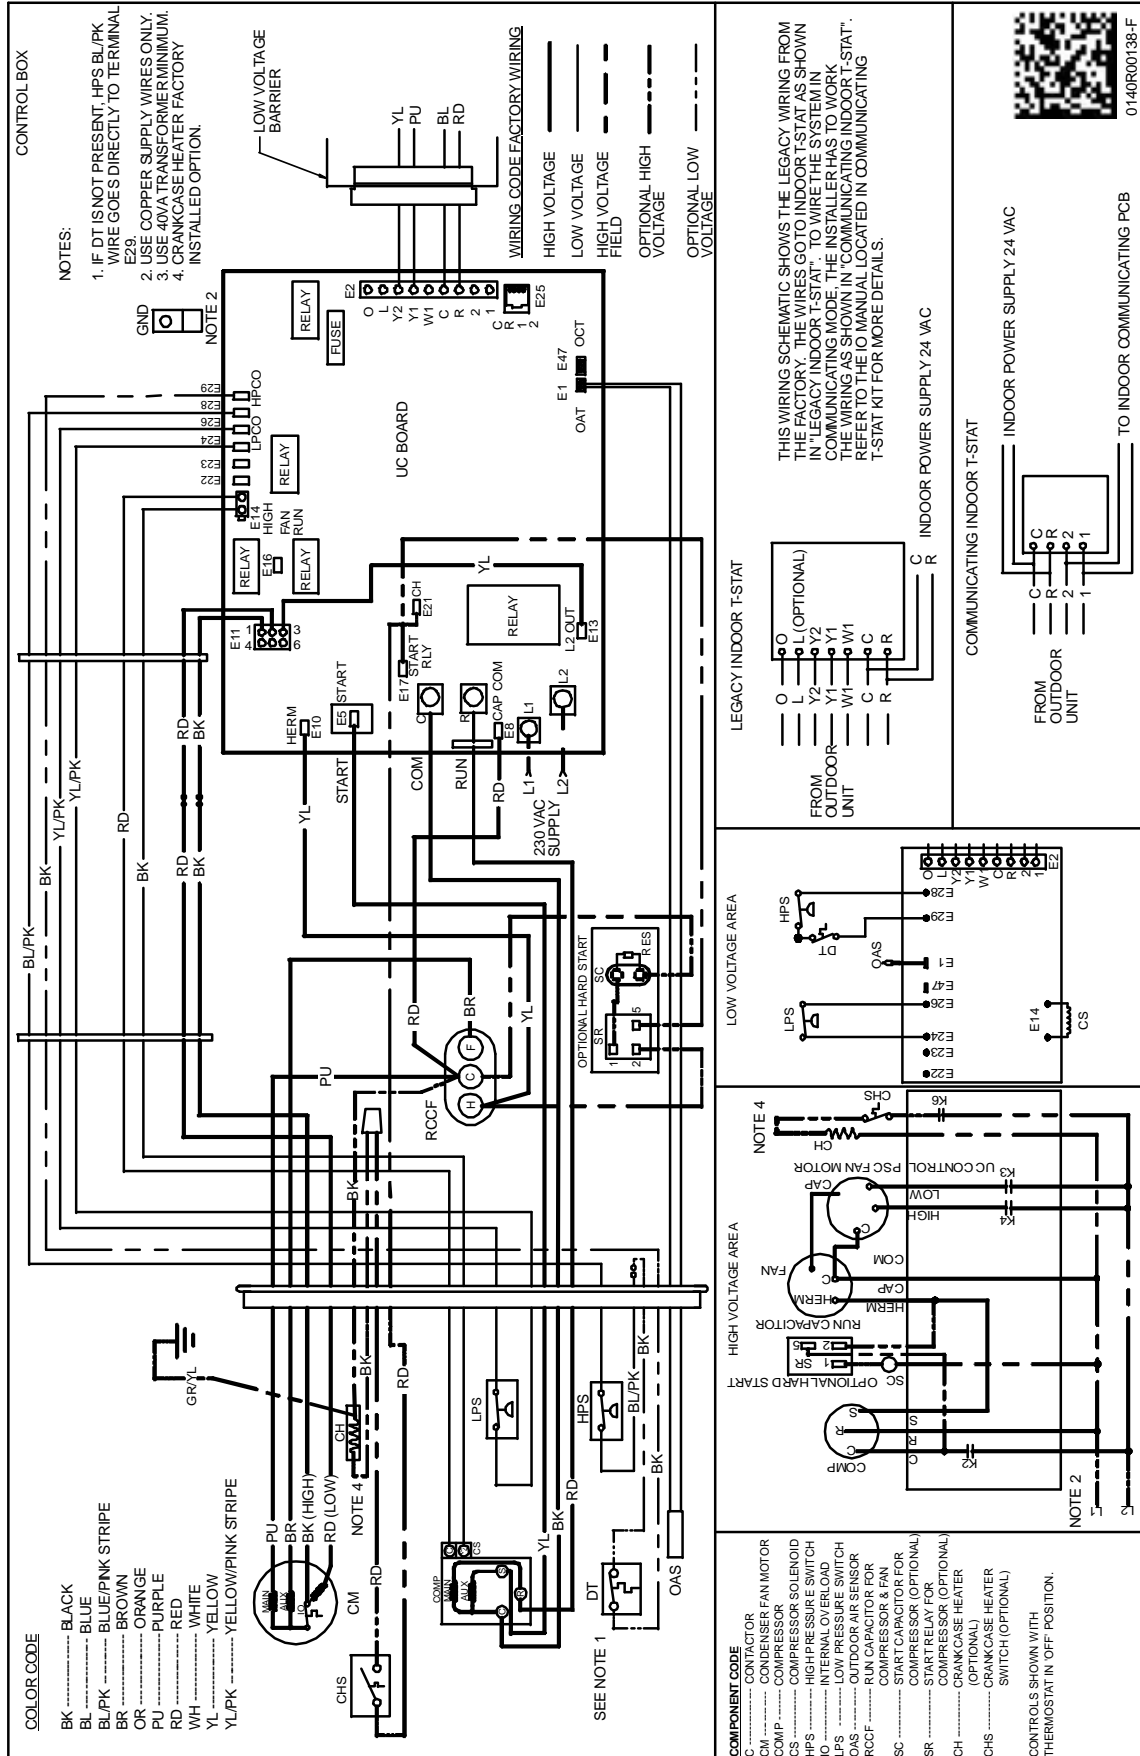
CONTROL BOX

NOTES:
1. IF DT IS NOT PRESENT, HPS BL/PK WIRE GOES DIRECTLY TO TERMINAL E29.
2. USE COPPER SUPPLY WIRES ONLY.
3. USE 40VA TRANSFORMER MINIMUM.
4. CRANKCASE HEATER FACTORY INSTALLED OPTION.

LOW VOLTAGE BARRIER

YL PU BL RD

WIRING CODE FACTORY WIRING
HIGH VOLTAGE
LOW VOLTAGE
HIGH VOLTAGE FIELD
OPTIONAL HIGH VOLTAGE
OPTIONAL LOW VOLTAGE

THIS WIRING SCHEMATIC SHOWS THE LEGACY WIRING FROM THE FACTORY. THE WIRES GO TO INDOOR T-STAT AS SHOWN IN "LEGACY INDOOR T-STAT". TO WIRE THE SYSTEM IN COMMUNICATING MODE, THE INSTALLER HAS TO WORK THE WIRING AS SHOWN IN "COMMUNICATING INDOOR T-STAT". REFER TO THE IO MANUAL LOCATED IN COMMUNICATING T-STAT KIT FOR MORE DETAILS.

0140R00138-F

GND NOTE 2
RELAY FUSE
E2 O L Y2 Y1 W1 C R 2 1
C R 1 2 E25
E1 E47 OAT OCT
E29 E28 HPCO E26 E24 LPCO E23 E22 RELAY
UC BOARD
E14 HIGH FAN RUN RELAY E16 RELAY
E11 3 6 CH E21 YL
START RLY E17 RELAY L2 OUT E13
START E5 HERM E10 C R CAP COM E8 L1 L2
BL/PK BK YL/PK RD BK RD BK RD BK
YL START COM RUN RD L1 L2 230 VAC SUPPLY

LEGACY INDOOR T-STAT
FROM OUTDOOR UNIT
O L Y2 Y1 W1 C R
O L (OPTIONAL) Y2 Y1 W1 C R
INDOOR POWER SUPPLY 24 VAC C R

COMMUNICATING INDOOR T-STAT
FROM OUTDOOR UNIT
C R 2 1
C R 2 1
INDOOR POWER SUPPLY 24 VAC
TO INDOOR COMMUNICATING PCB

LOW VOLTAGE AREA
HPS DT OAS LPS E14 CS
E28 E29 E1 E47 E26 E24 E23 E22
O L Y2 W1 C R 2 1 E2

OPTIONAL HARD START
SR SC RES 1 2 5
RD BR YL PU
RCCF C F H

HIGH VOLTAGE AREA
NOTE 4 CHS CH K6
UC CONTROL PSC FAN MOTOR K3 K4 CAP LOW HIGH C
FAN COM CAP C HERM HERM
RUN CAPACITOR
OPTIONAL HARD START SC SR 1 2 5
COMP C R S S R C K2
NOTE 2 L1 L2

COLOR CODE
BK ---------- BLACK
BL ---------- BLUE
BL/PK ------- BLUE/PINK STRIPE
BR ---------- BROWN
OR ---------- ORANGE
PU ---------- PURPLE
RD ---------- RED
WH ---------- WHITE
YL ---------- YELLOW
YL/PK ------- YELLOW/PINK STRIPE

GR/YL
CM MAIN AUX PU BR BK (HIGH) RD (LOW) NOTE 4 CH BK RD
CHS
COMP MAIN AUX CS YL BK RD
SEE NOTE 1 DT OAS
LPS HPS BL/PK BK BK

COMPONENT CODE
C ---------- CONTACTOR
CM --------- CONDENSER FAN MOTOR
COMP ------- COMPRESSOR
CS --------- COMPRESSOR SOLENOID
HPS -------- HIGH PRESSURE SWITCH
IO --------- INTERNAL OVERLOAD
LPS -------- LOW PRESSURE SWITCH
OAS -------- OUTDOOR AIR SENSOR
RCCF ------- RUN CAPACITOR FOR COMPRESSOR & FAN
SC --------- START CAPACITOR FOR COMPRESSOR (OPTIONAL)
SR --------- START RELAY FOR COMPRESSOR (OPTIONAL)
CH --------- CRANKCASE HEATER (OPTIONAL)
CHS -------- CRANKCASE HEATER SWITCH (OPTIONAL)

CONTROLS SHOWN WITH THERMOSTAT IN 'OFF' POSITION.